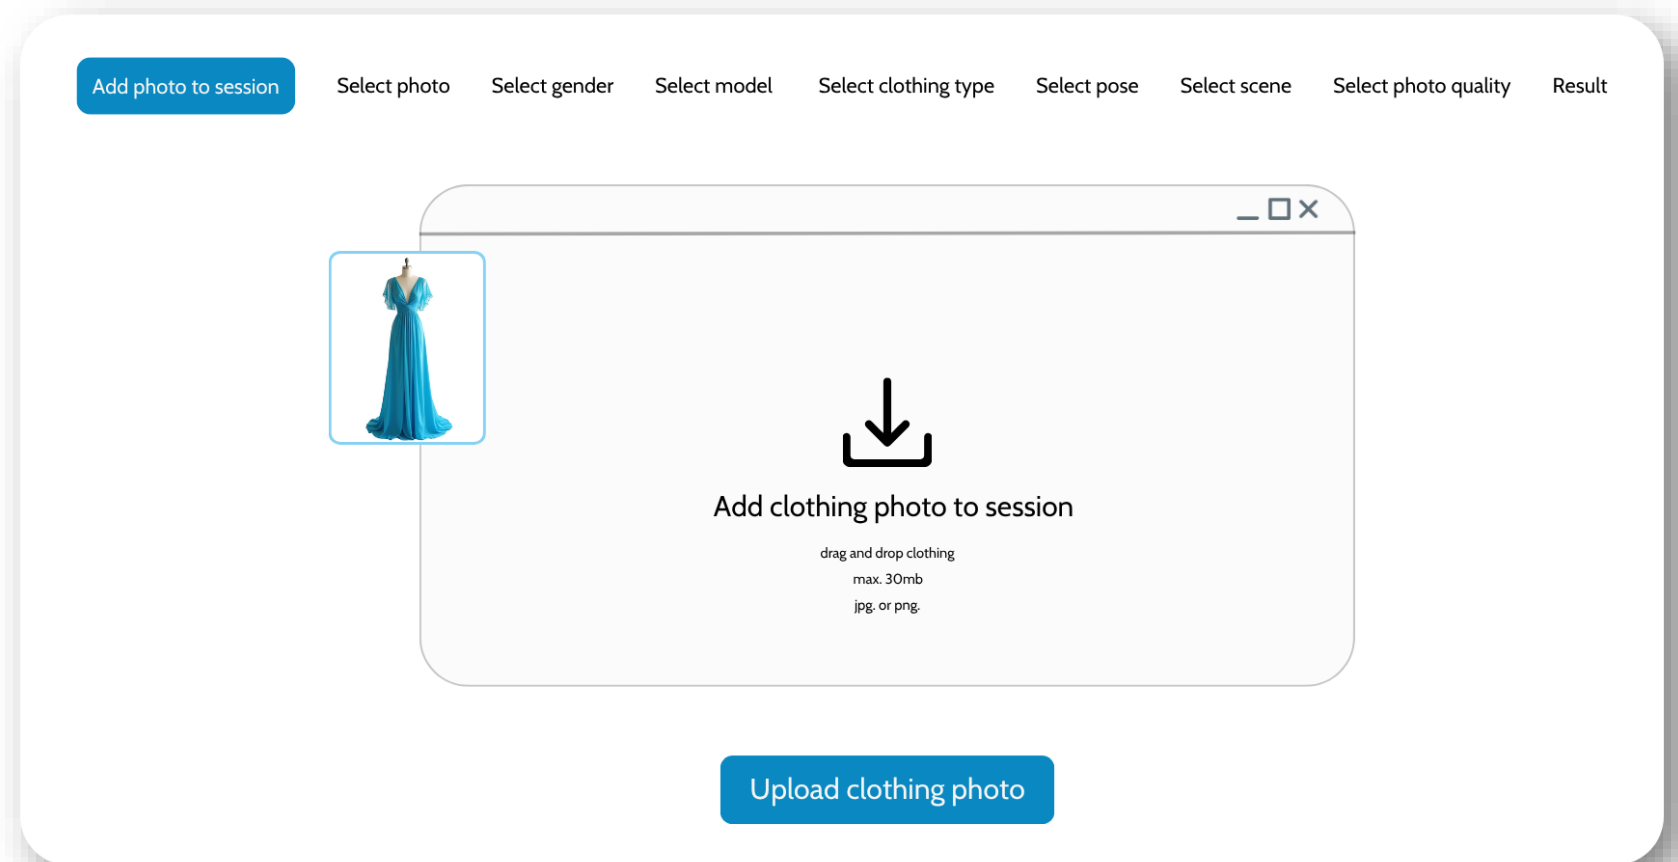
Add photo to session Select photo Select gender Select model Select clothing type Select pose Select scene Select photo quality Result

Add clothing photo to session

drag and drop clothing
max. 30mb
jpg. or png.

Upload clothing photo